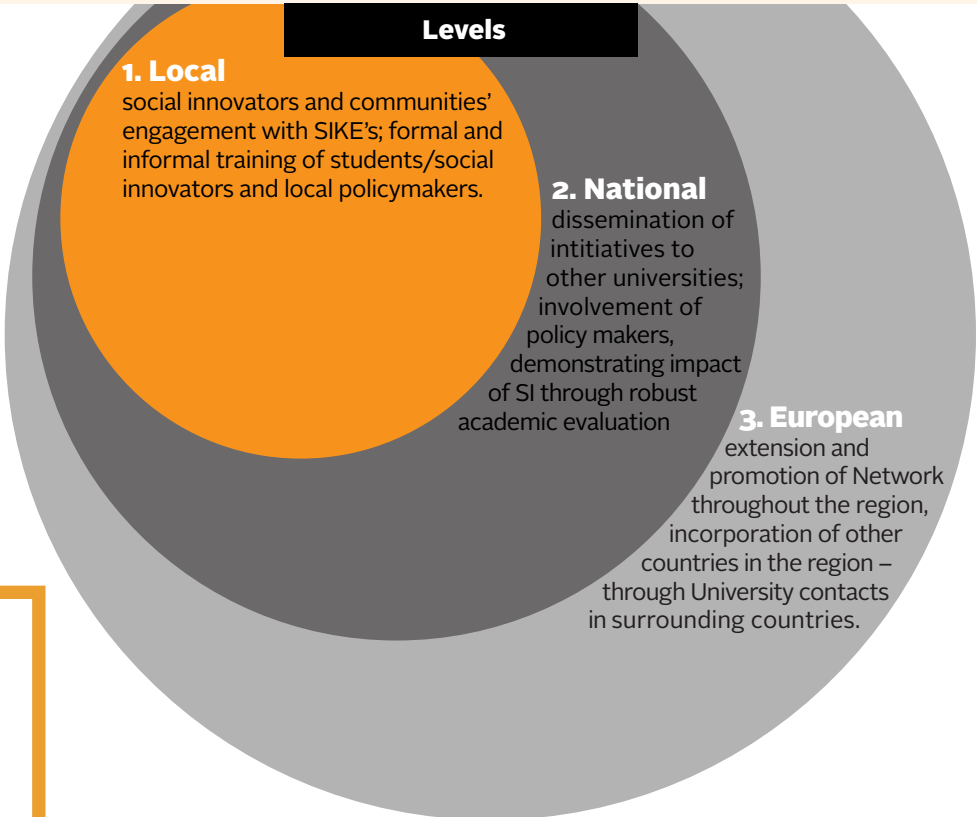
Levels

1. Local
social innovators and communities' engagement with SIKE's; formal and informal training of students/social innovators and local policymakers.

2. National
dissemination of intitiatives to other universities; involvement of policy makers, demonstrating impact of SI through robust academic evaluation

3. European
extension and promotion of Network throughout the region, incorporation of other countries in the region – through University contacts in surrounding countries.